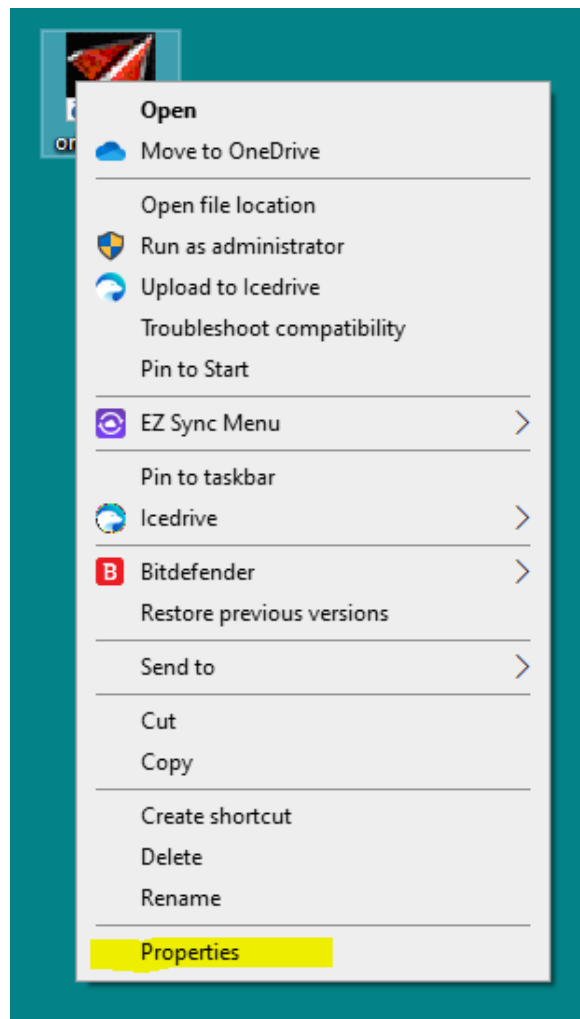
or

Open
Move to OneDrive

Open file location
Run as administrator
Upload to Icedrive
Troubleshoot compatibility
Pin to Start

EZ Sync Menu

Pin to taskbar
Icedrive

Bitdefender
Restore previous versions

Send to

Cut
Copy

Create shortcut
Delete
Rename

Properties